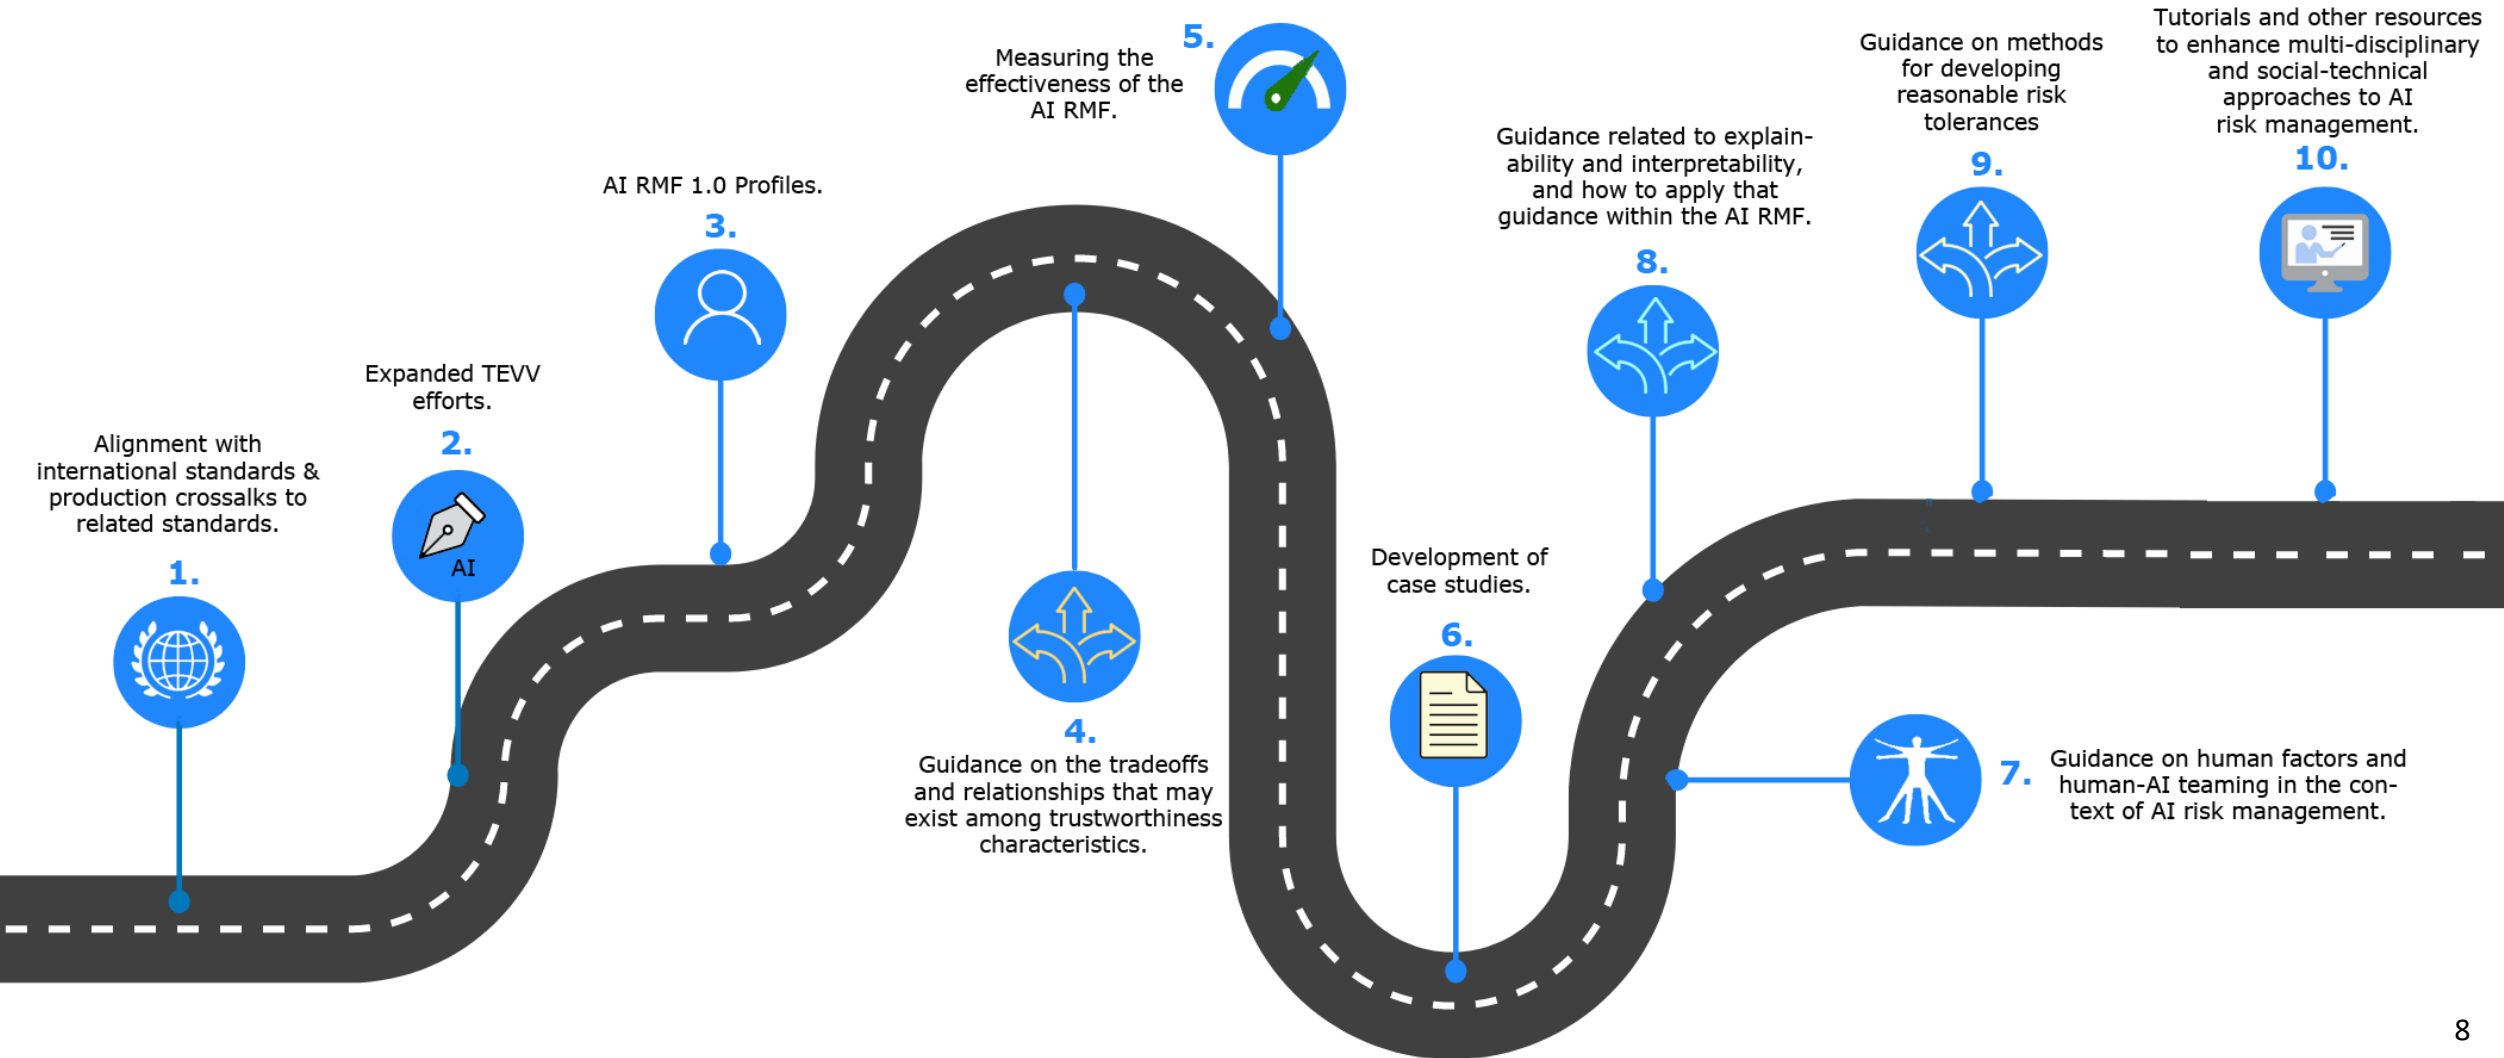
Alignment with international standards & production crossalks to related standards.

1.

Expanded TEVV efforts.

2.

AI

AI RMF 1.0 Profiles.

3.

4.

Guidance on the tradeoffs and relationships that may exist among trustworthiness characteristics.

Measuring the effectiveness of the AI RMF.

5.

Development of case studies.

6.

7.

Guidance on human factors and human-AI teaming in the context of AI risk management.

Guidance related to explainability and interpretability, and how to apply that guidance within the AI RMF.

8.

Guidance on methods for developing reasonable risk tolerances

9.

Tutorials and other resources to enhance multi-disciplinary and social-technical approaches to AI risk management.

10.

8